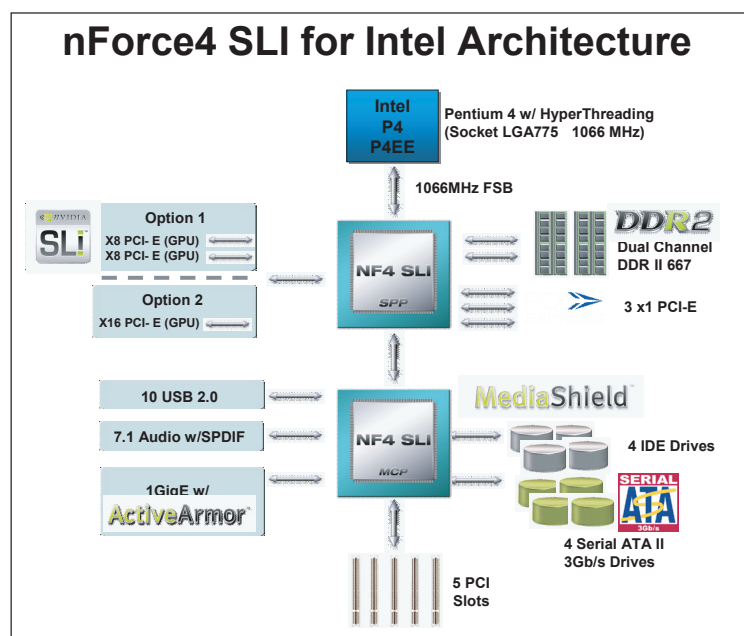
nForce4 SLI for Intel Architecture

Intel
P4
P4EE

Pentium 4 w/ HyperThreading
(Socket LGA775 1066 MHz)

1066MHz FSB

NVIDIA
SLI

Option 1
X8 PCI- E (GPU)
X8 PCI- E (GPU)

Option 2
X16 PCI- E (GPU)

NF4 SLI
SPP

DDR2
Dual Channel
DDR II 667

3 x1 PCI-E

10 USB 2.0

7.1 Audio w/SPDIF

1GigE w/
ActiveArmor

NF4 SLI
MCP

MediaShield

4 IDE Drives

SERIAL ATA
3Gb/s

4 Serial ATA II
3Gb/s Drives

5 PCI
Slots